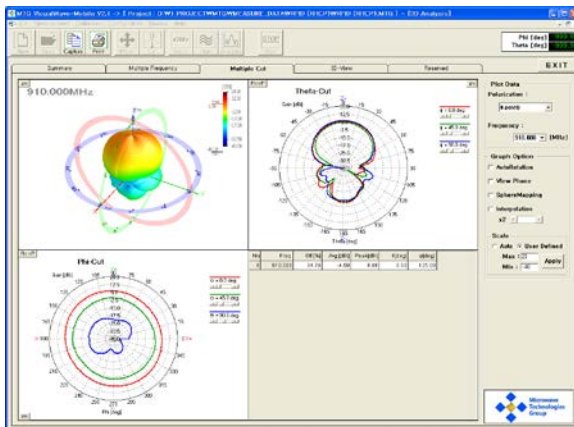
MTG VisualWave-Mobile V2.1 - [ Project : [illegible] ] - [3D Analysis]

Capture Print

Phi [deg]
Theta [deg]

Summary | Multiple Frequency | Multiple Cut | 3D-View | Reserved | EXIT

910.000MHz

Theta-Cut

Phi-Cut

Theta [deg]

Phi [deg]

| No | Freq | Eff[%] | Avg[dBi] | Peak[dBi] | θ[deg] | φ[deg] |
|---|---|---|---|---|---|---|
| 1 | 910.000 | 34.76 | -4.59 | 0.48 | 0.0 | 135.00 |

Plot Data
Polarization :
Ephi
Frequency :
910.000 [MHz]

Graph Option
AutoRotation
View Phase
SphereMapping
Interpolation
x2

Scale
Auto
User Defined
Max
Min -40
Apply

Microwave Technologies Group